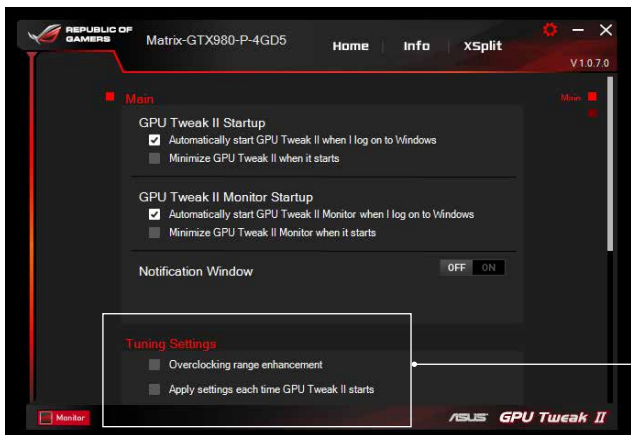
REPUBLIC OF GAMERS

Matrix-GTX980-P-4GD5

Home | Info | XSplit

V 1.0.7.0

Main

Main

GPU Tweak II Startup

Automatically start GPU Tweak II when I log on to Windows

Minimize GPU Tweak II when it starts

GPU Tweak II Monitor Startup

Automatically start GPU Tweak II Monitor when I log on to Windows

Minimize GPU Tweak II Monitor when it starts

Notification Window

OFF ON

Tuning Settings

Overclocking range enhancement

Apply settings each time GPU Tweak II starts

Monitor

ASUS GPU Tweak II